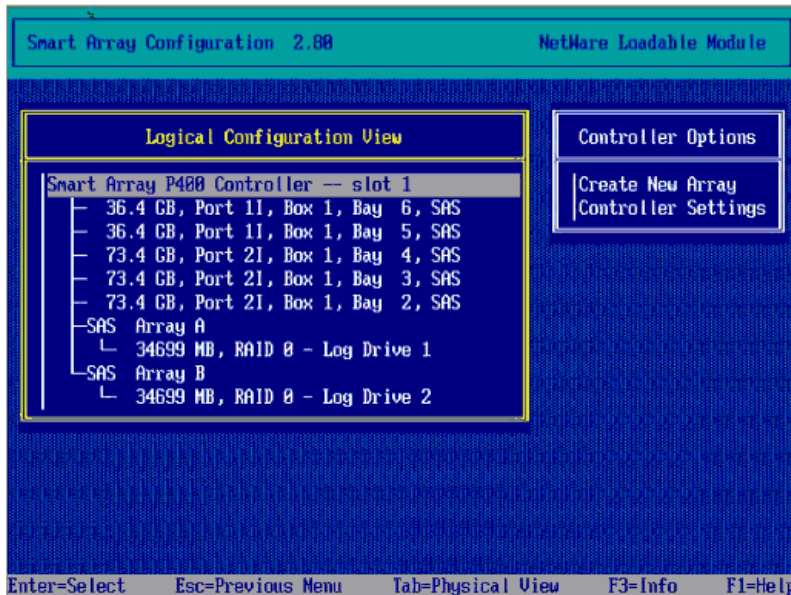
Smart Array Configuration 2.80

NetWare Loadable Module

Logical Configuration View

Smart Array P400 Controller -- slot 1
36.4 GB, Port 1I, Box 1, Bay 6, SAS
36.4 GB, Port 1I, Box 1, Bay 5, SAS
73.4 GB, Port 2I, Box 1, Bay 4, SAS
73.4 GB, Port 2I, Box 1, Bay 3, SAS
73.4 GB, Port 2I, Box 1, Bay 2, SAS
SAS Array A
34699 MB, RAID 0 - Log Drive 1
SAS Array B
34699 MB, RAID 0 - Log Drive 2

Controller Options

Create New Array
Controller Settings

Enter=Select Esc=Previous Menu Tab=Physical View F3=Info F1=Help